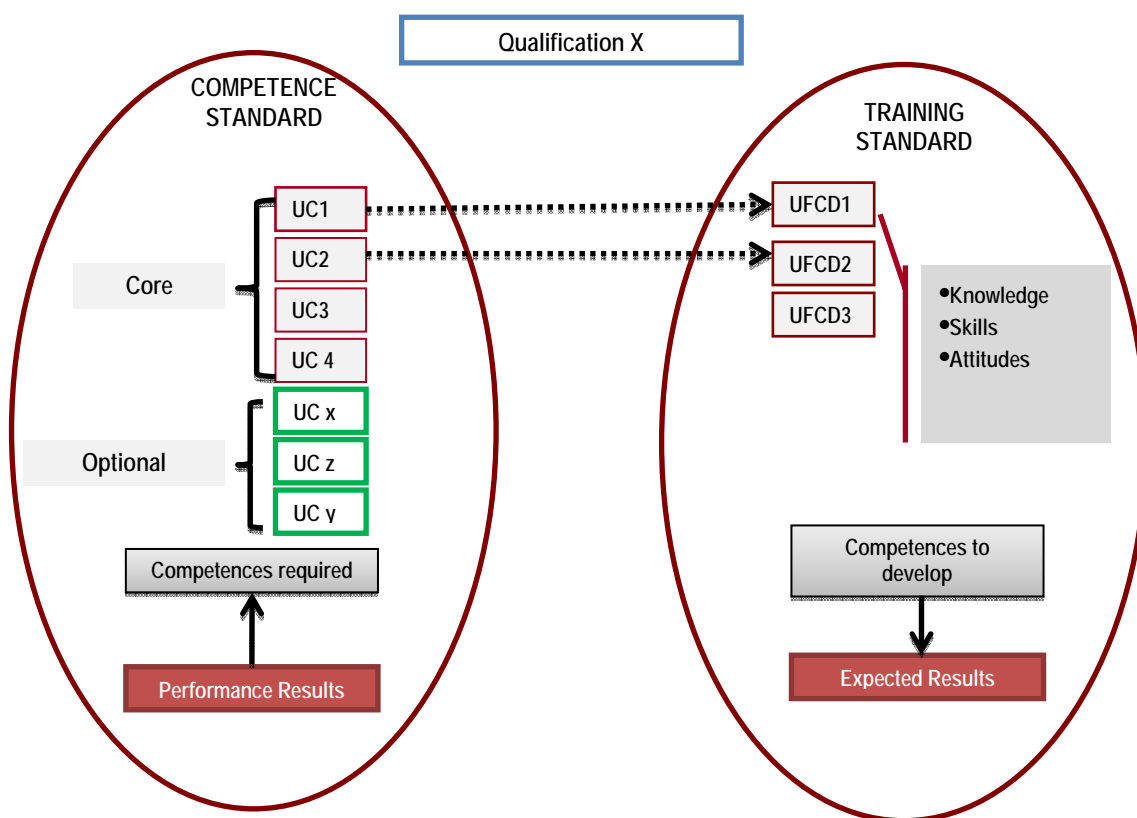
Qualification X

COMPETENCE STANDARD

Core

UC1
UC2
UC3
UC 4

Optional

UC x
UC z
UC y

Competences required

Performance Results

TRAINING STANDARD

UFCD1
UFCD2
UFCD3

•Knowledge
•Skills
•Attitudes

Competences to develop

Expected Results